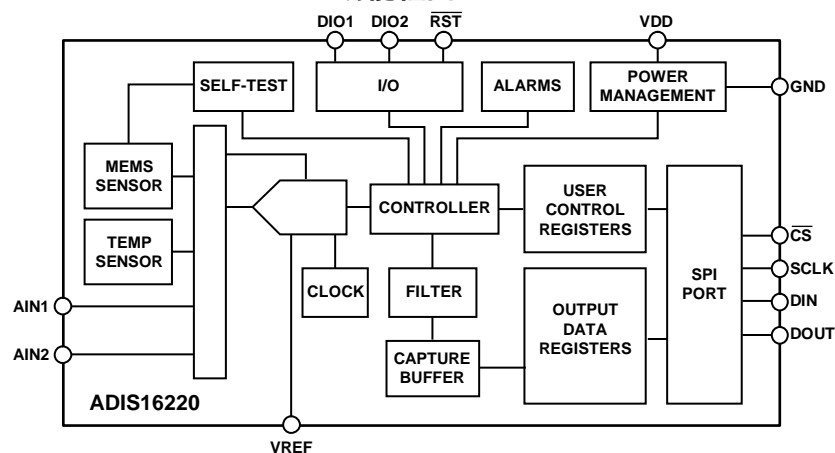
DIO1 DIO2 $\overline{RST}$ VDD

SELF-TEST

I/O

ALARMS

POWER MANAGEMENT

GND

MEMS SENSOR

TEMP SENSOR

CONTROLLER

USER CONTROL REGISTERS

SPI PORT

$\overline{CS}$

SCLK

DIN

DOUT

CLOCK

FILTER

OUTPUT DATA REGISTERS

CAPTURE BUFFER

AIN1

AIN2

ADIS16220

VREF